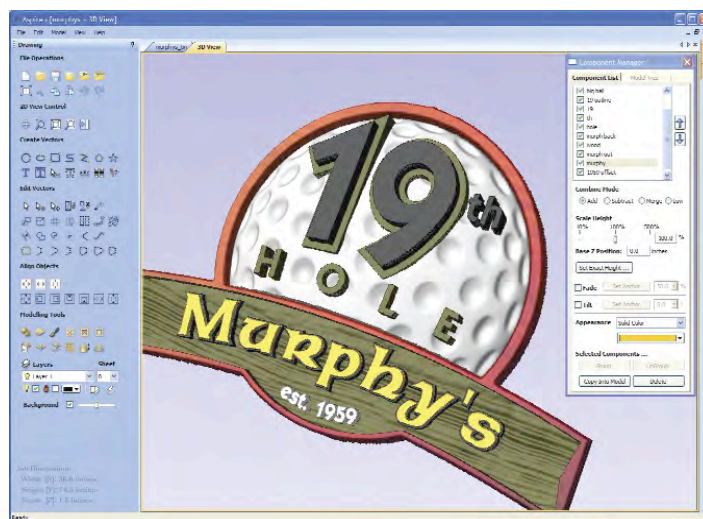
Aspire [murphys - 3D View]

File Edit Model View Help

Drawing

File Operations

2D View Control

Create Vectors

Edit Vectors

Align Objects

Modeling Tools

Layers

Sheet

Layer 1

Background

murphys_ply

3D View

19 th

HOLE

Murphy's

est. 1959

Component Manager

Component List

Model tree

Combine Mode

Add

Subtract

Merge

Low

Scale Height

10%

100%

500%

100.0

%

Base Z Position:

0.0

inches

Set Exact Height ...

Fade

Set Anchor

Tilt

Set Anchor

Appearance

Solid Color

Selected Components ...

Copy Into Model

Delete

Ready